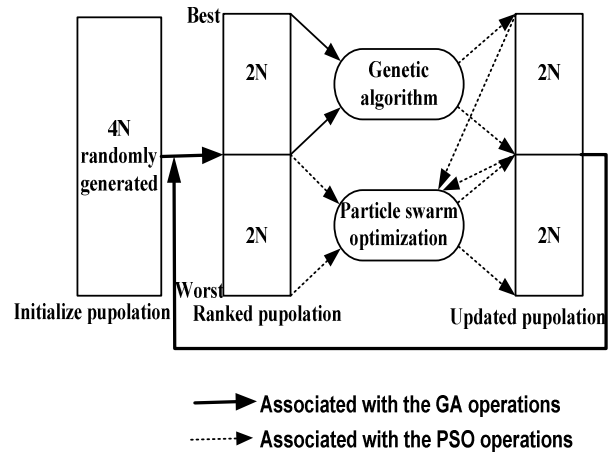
4N randomly generated

Initialize pupolation

Best

2N

2N

Worst

Ranked pupolation

Genetic algorithm

Particle swarm optimization

2N

2N

Updated pupolation

Associated with the GA operations

Associated with the PSO operations